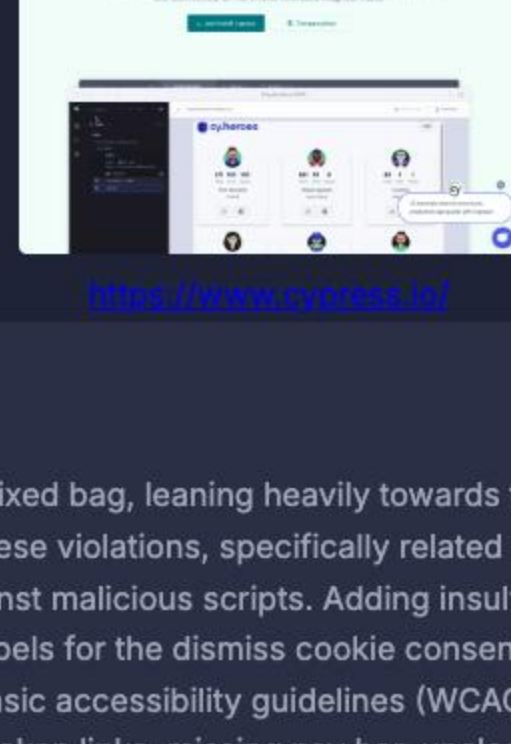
cy.heroes

https://www.cypress.io/

ixed bag, leaning heavily towards
ese violations, specifically related
nst malicious scripts. Adding insul
bels for the dismiss cookie consen
sic accessibility guidelines (WCAC